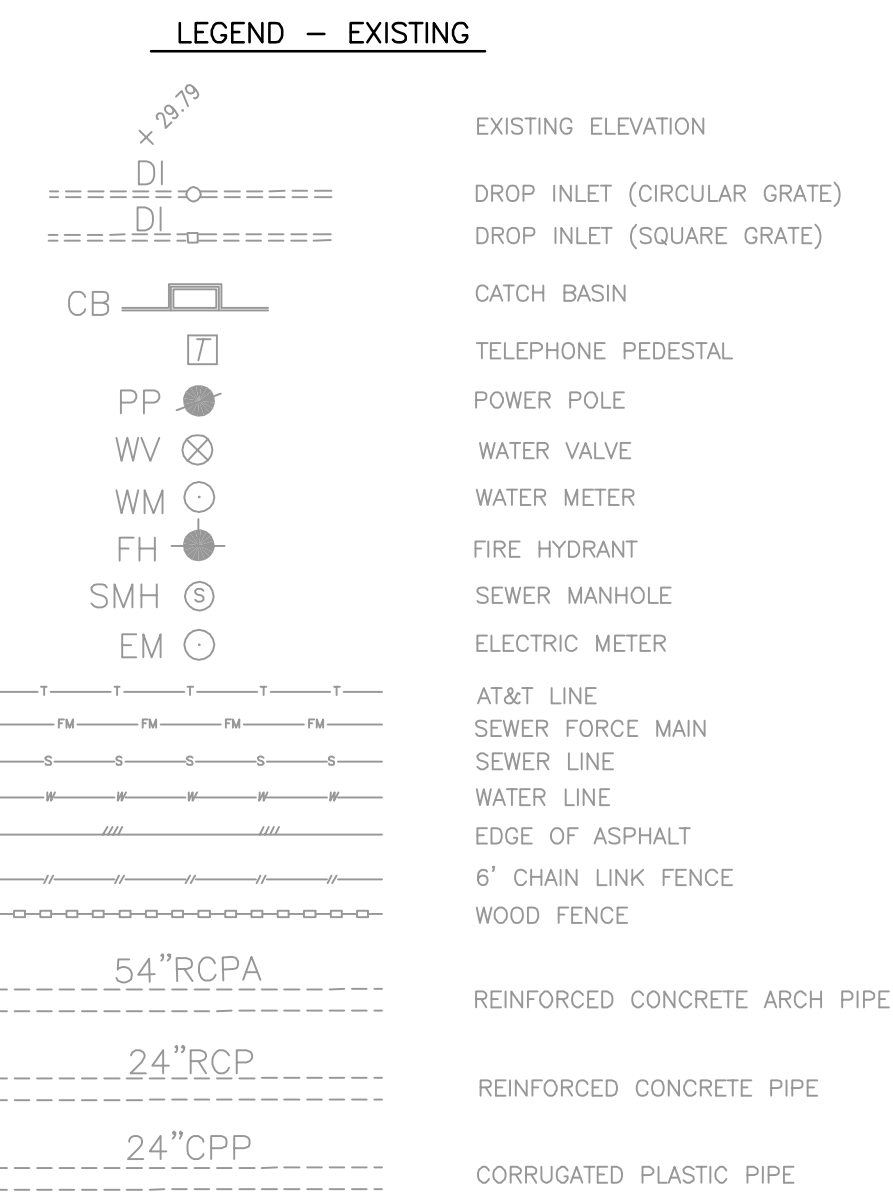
LEGEND — EXISTING

× 29.79 EXISTING ELEVATION

DI DROP INLET (CIRCULAR GRATE)

DI DROP INLET (SQUARE GRATE)

CB CATCH BASIN

T TELEPHONE PEDESTAL

PP POWER POLE

WV WATER VALVE

WM WATER METER

FH FIRE HYDRANT

SMH S SEWER MANHOLE

EM ELECTRIC METER

T T T T T AT&T LINE

FM FM FM FM SEWER FORCE MAIN

S S S S S SEWER LINE

W W W W W WATER LINE

//// //// EDGE OF ASPHALT

// // // // // 6' CHAIN LINK FENCE

WOOD FENCE

54"RCPA REINFORCED CONCRETE ARCH PIPE

24"RCP REINFORCED CONCRETE PIPE

24"CPP CORRUGATED PLASTIC PIPE